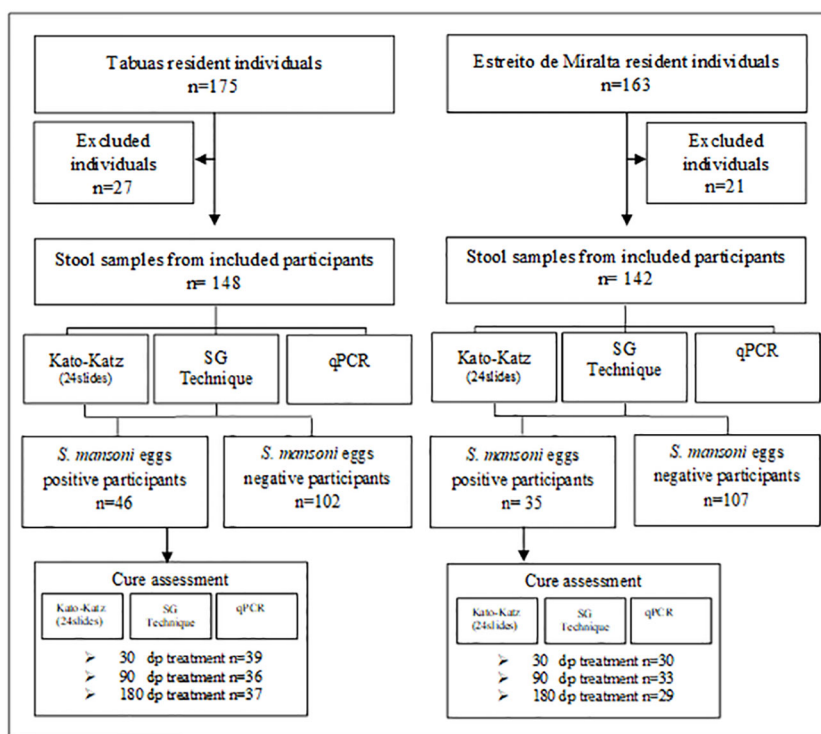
Tabuas resident individuals
n=175

Excluded individuals
n=27

Stool samples from included participants
n= 148

Kato-Katz (24slides)

SG Technique

qPCR

S. mansoni eggs positive participants
n=46

S. mansoni eggs negative participants
n=102

Cure assessment

Kato-Katz (24slides)

SG Technique

qPCR

➢ 30 dp treatment n=39
➢ 90 dp treatment n=36
➢ 180 dp treatment n=37

Estreito de Miralta resident individuals
n=163

Excluded individuals
n=21

Stool samples from included participants
n= 142

Kato-Katz (24slides)

SG Technique

qPCR

S. mansoni eggs positive participants
n= 35

S. mansoni eggs negative participants
n=107

Cure assessment

Kato-Katz (24slides)

SG Technique

qPCR

➢ 30 dp treatment n=30
➢ 90 dp treatment n=33
➢ 180 dp treatment n=29